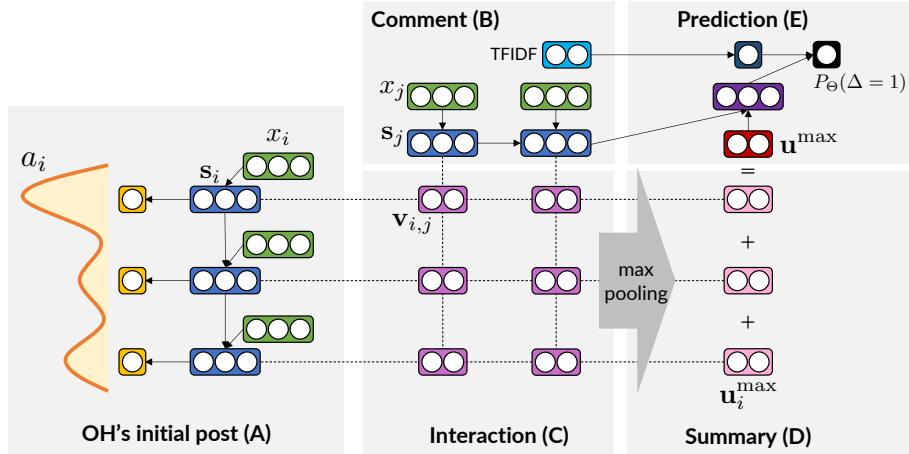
Comment (B)

Prediction (E)

TFIDF

$P_\Theta(\Delta = 1)$

$x_j$

$\mathbf{s}_j$

$\mathbf{u}^{\max}$

$x_i$

$a_i$

$\mathbf{s}_i$

=

$\mathbf{v}_{i,j}$

+

max pooling

+

$\mathbf{u}_i^{\max}$

OH's initial post (A)

Interaction (C)

Summary (D)